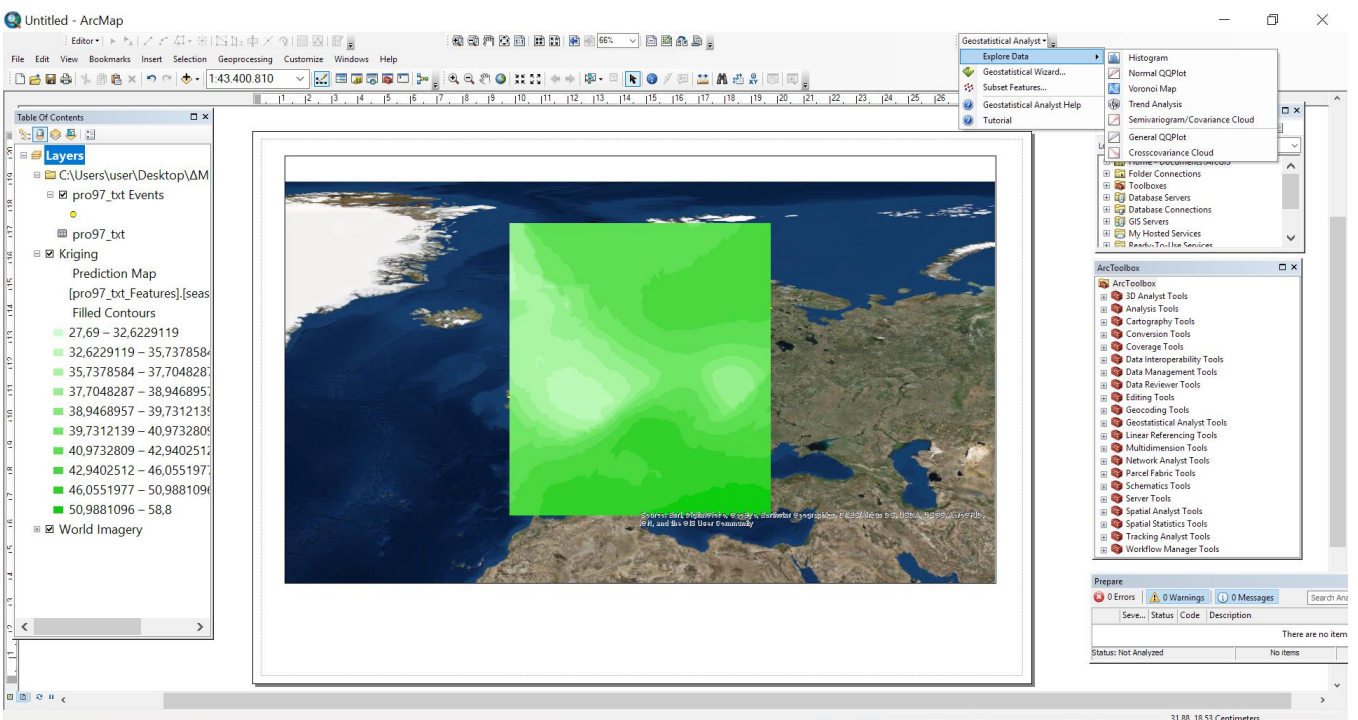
Untitled - ArcMap

Editor ▾

File Edit View Bookmarks Insert Selection Geoprocessing Customize Windows Help

1:43.400.810

66%

Geostatistical Analyst ▾

Explore Data
Geostatistical Wizard...
Subset Features...
Geostatistical Analyst Help
Tutorial

Histogram
Normal QQPlot
Voronoi Map
Trend Analysis
Semivariogram/Covariance Cloud
General QQPlot
Crosscovariance Cloud

Table Of Contents

Layers
C:\Users\user\Desktop\ΔM
pro97_txt Events
pro97_txt
Kriging
Prediction Map
[pro97_txt_Features].[seas
Filled Contours
27,69 – 32,6229119
32,6229119 – 35,7378584
35,7378584 – 37,7048287
37,7048287 – 38,9468957
38,9468957 – 39,7312139
39,7312139 – 40,9732809
40,9732809 – 42,9402512
42,9402512 – 46,0551977
46,0551977 – 50,9881096
50,9881096 – 58,8
World Imagery

Source: Esri, DigitalGlobe, GeoEye, Earthstar Geographics, CNES/Airbus DS, USDA, USGS, AeroGRID, IGN, and the GIS User Community

Home - Documents\ArcGIS
Folder Connections
Toolboxes
Database Servers
Database Connections
GIS Servers
My Hosted Services
Ready-To-Use Services

ArcToolbox
ArcToolbox
3D Analyst Tools
Analysis Tools
Cartography Tools
Conversion Tools
Coverage Tools
Data Interoperability Tools
Data Management Tools
Data Reviewer Tools
Editing Tools
Geocoding Tools
Geostatistical Analyst Tools
Linear Referencing Tools
Multidimension Tools
Network Analyst Tools
Parcel Fabric Tools
Schematics Tools
Server Tools
Spatial Analyst Tools
Spatial Statistics Tools
Tracking Analyst Tools
Workflow Manager Tools

Prepare
0 Errors | 0 Warnings | 0 Messages | Search An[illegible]
Seve... | Status | Code | Description
There are no item
Status: Not Analyzed | No items

31,88 18,53 Centimeters